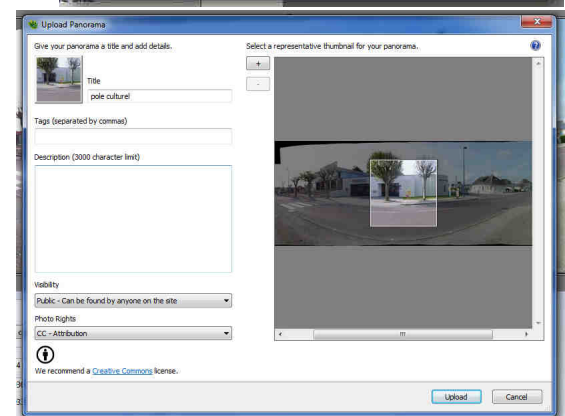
Upload Panorama

Give your panorama a title and add details.

Title

pole culturel

Tags (separated by commas)

Description (3000 character limit)

Visibility

Public - Can be found by anyone on the site

Photo Rights

CC - Attribution

We recommend a Creative Commons license.

Select a representative thumbnail for your panorama.

+

-

Upload

Cancel